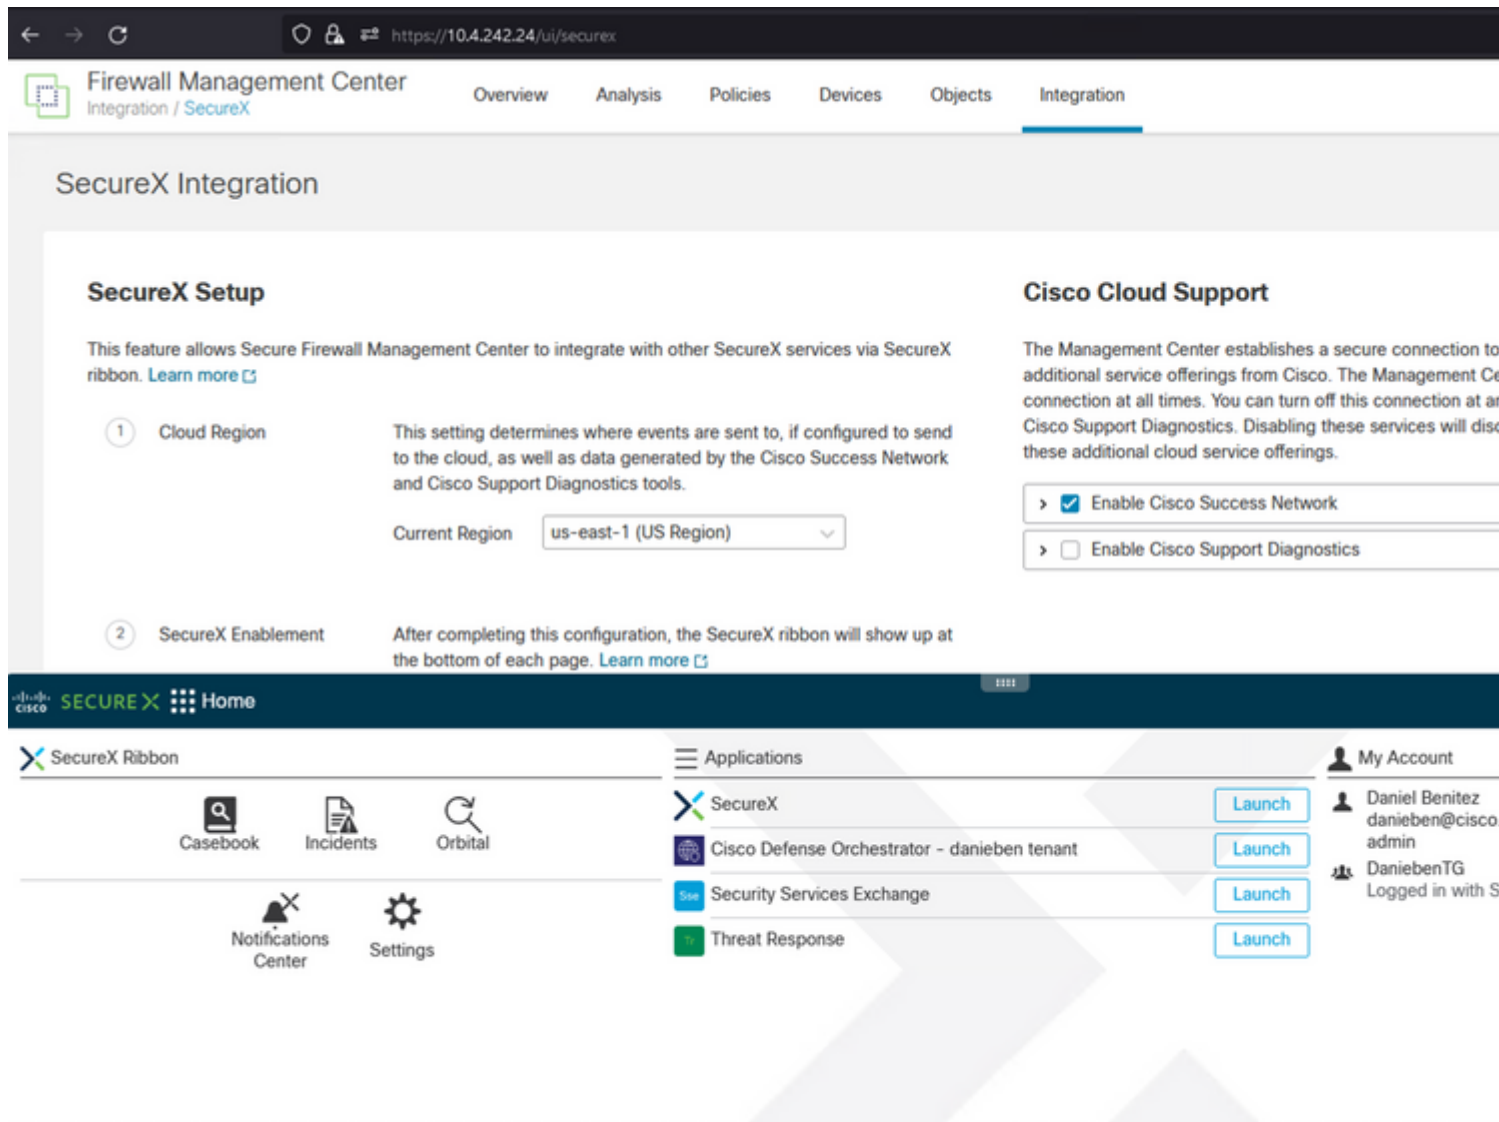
https://10.4.242.24/ui/securex

Firewall Management Center
Integration / SecureX

Overview Analysis Policies Devices Objects Integration

SecureX Integration

SecureX Setup

This feature allows Secure Firewall Management Center to integrate with other SecureX services via SecureX ribbon. Learn more

1 Cloud Region

This setting determines where events are sent to, if configured to send to the cloud, as well as data generated by the Cisco Success Network and Cisco Support Diagnostics tools.

Current Region us-east-1 (US Region)

2 SecureX Enablement

After completing this configuration, the SecureX ribbon will show up at the bottom of each page. Learn more

Cisco Cloud Support

The Management Center establishes a secure connection to additional service offerings from Cisco. The Management Ce connection at all times. You can turn off this connection at a Cisco Support Diagnostics. Disabling these services will dis these additional cloud service offerings.

Enable Cisco Success Network

Enable Cisco Support Diagnostics

cisco SECURE X Home

SecureX Ribbon

Casebook Incidents Orbital

Notifications Center Settings

Applications

SecureX Launch
Cisco Defense Orchestrator - danieben tenant Launch
Security Services Exchange Launch
Threat Response Launch

My Account

Daniel Benitez
danieben@cisco
admin
DaniebenTG
Logged in with S